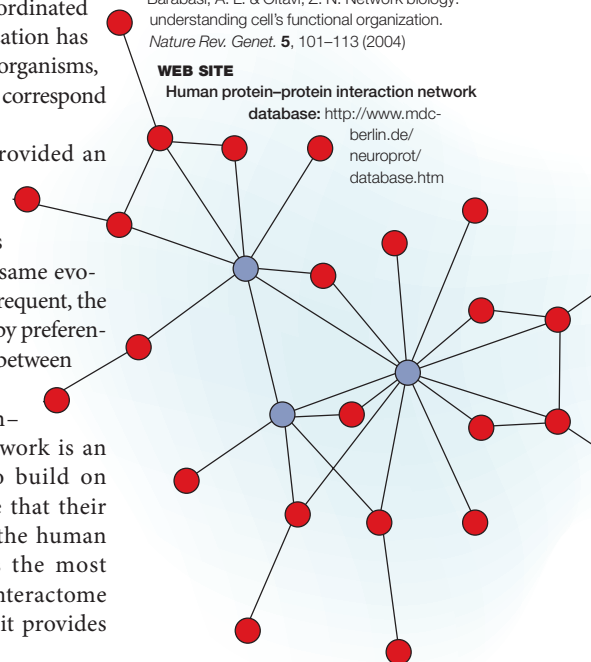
ordinated ation has organisms, correspond

rovided an

s same evorequent, the by preferenbetween

n– work is an o build on e that their the human the most nteractome it provides

Barabási, A. L. & Oltvai, Z. N. Network biology: understanding cell's functional organization. *Nature Rev. Genet.* **5**, 101–113 (2004)

**WEB SITE**

**Human protein–protein interaction network database:** http://www.mdc-berlin.de/neuroprot/database.htm